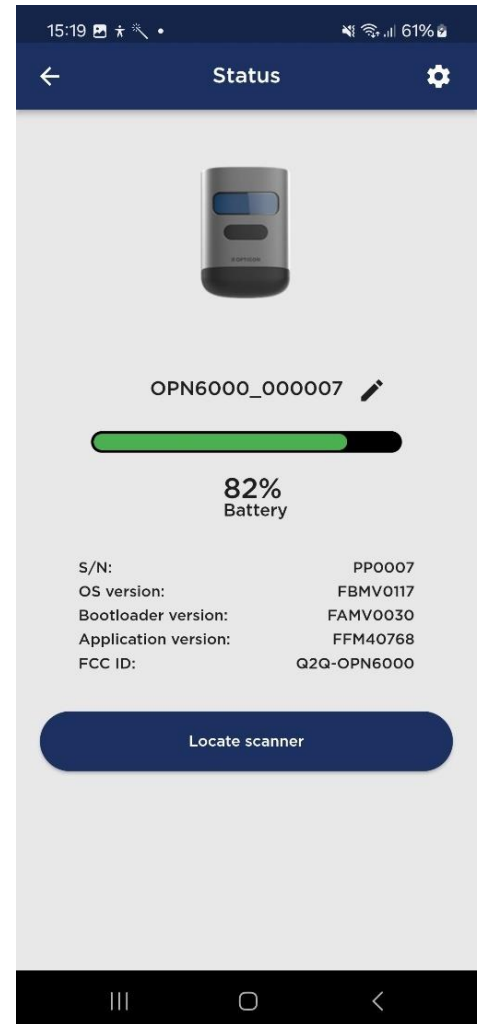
15:19 61%

Status

OPN6000_000007

82%
Battery

| | |
|---|---|
| S/N: | PP0007 |
| OS version: | FBMV0117 |
| Bootloader version: | FAMV0030 |
| Application version: | FFM40768 |
| FCC ID: | Q2Q-OPN6000 |

Locate scanner